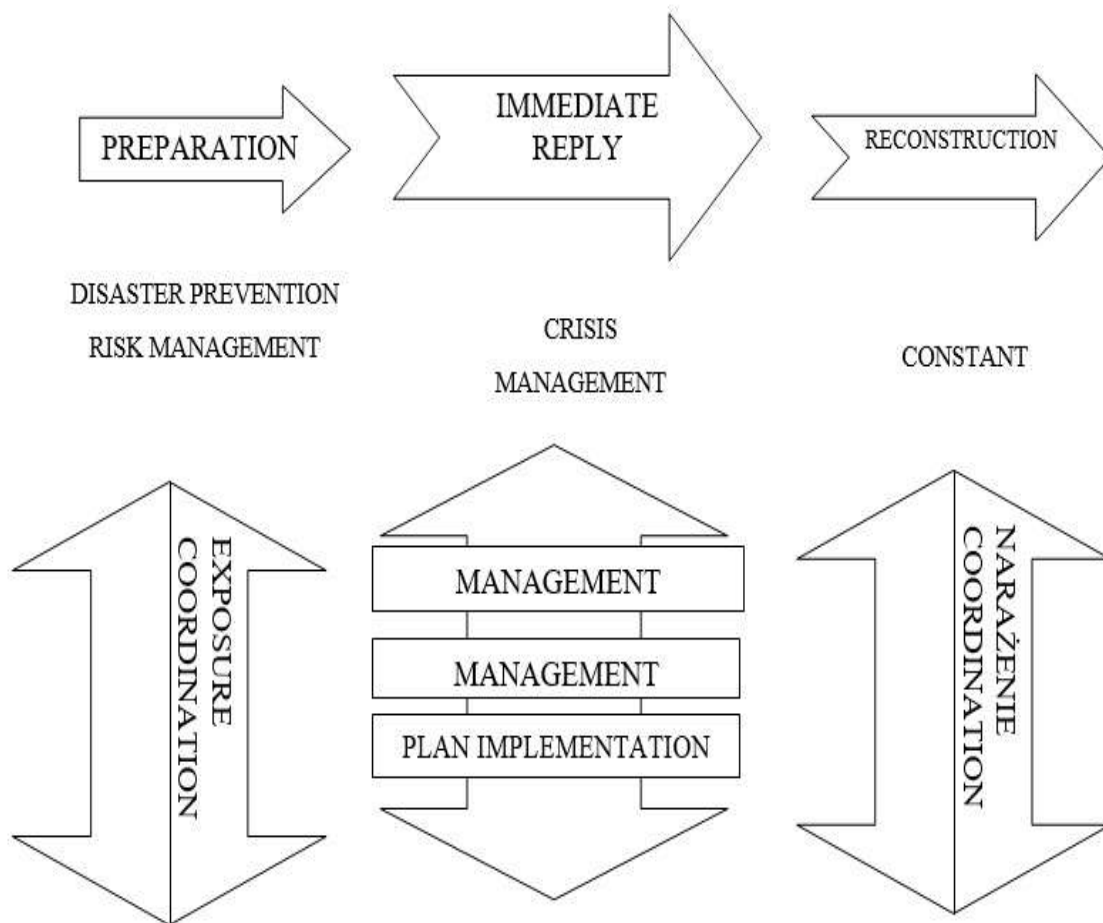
PREPARATION

IMMEDIATE REPLY

RECONSTRUCTION

DISASTER PREVENTION
RISK MANAGEMENT

CRISIS
MANAGEMENT

CONSTANT

EXPOSURE
COORDINATION

MANAGEMENT

MANAGEMENT

PLAN IMPLEMENTATION

NARAŽENIE
COORDINATION